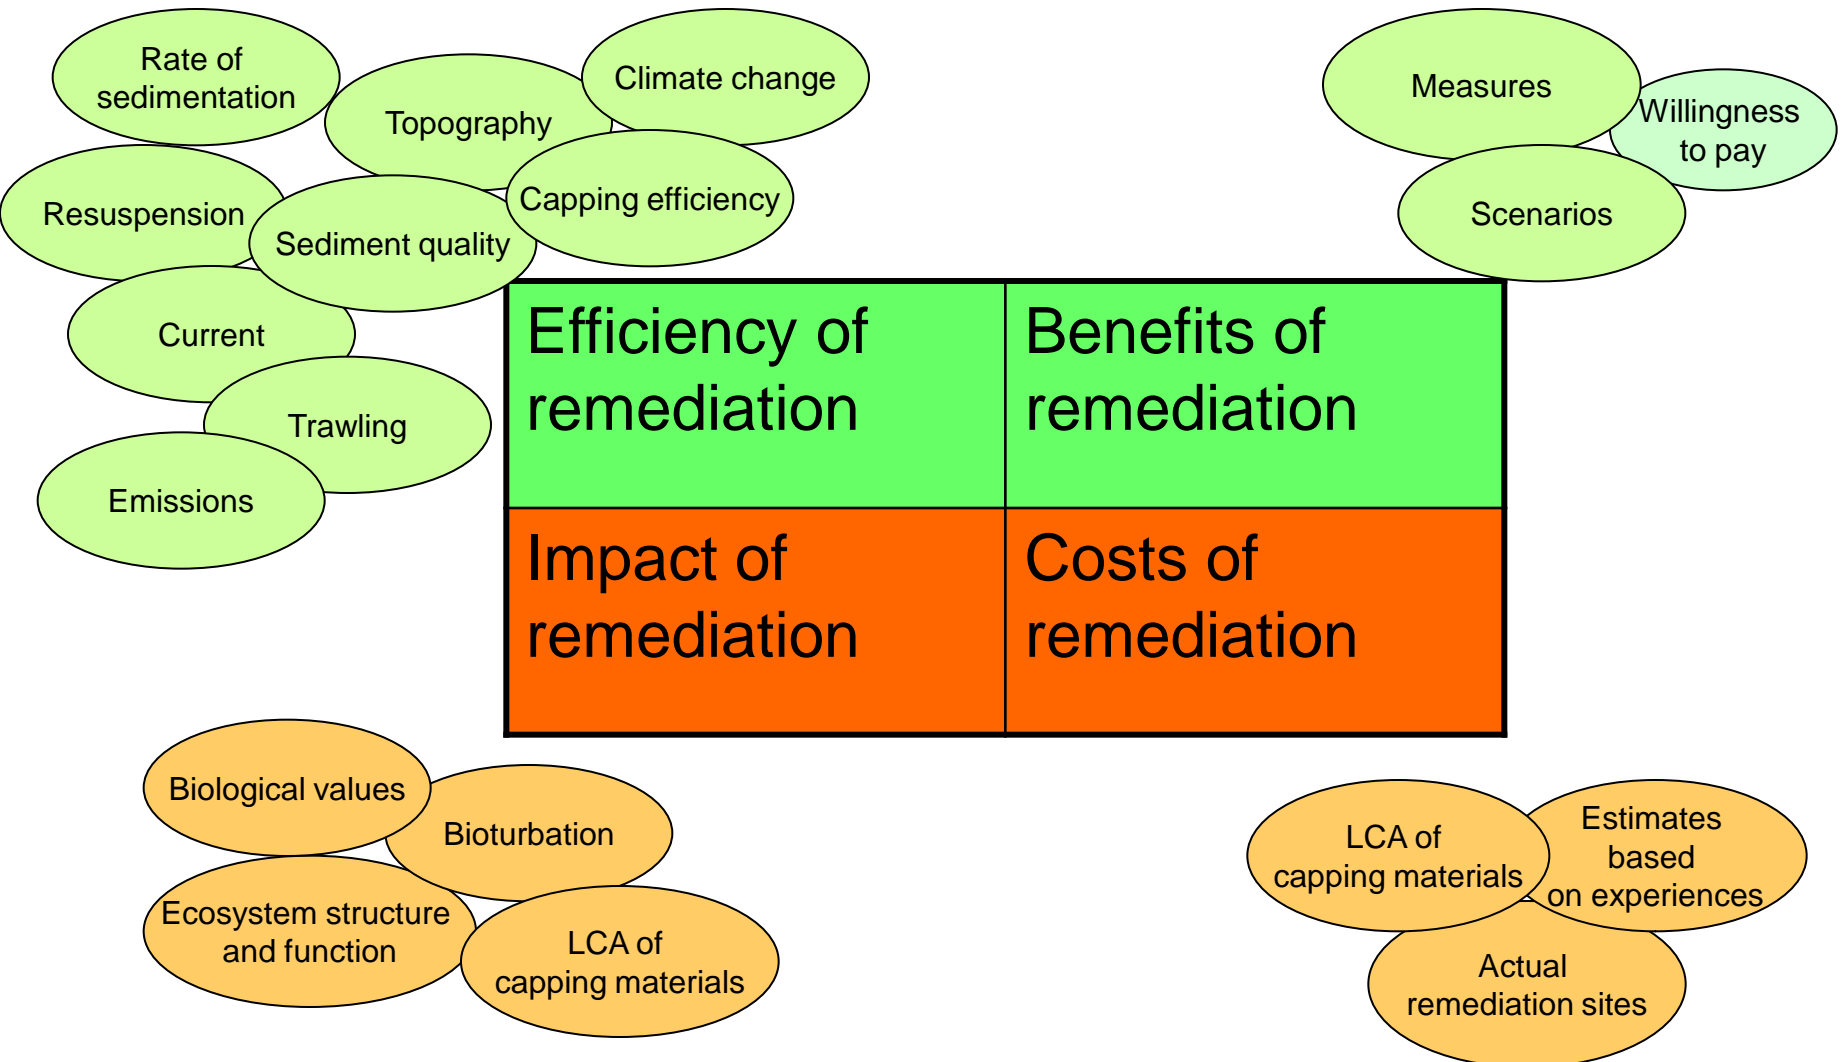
Rate of sedimentation

Topography

Climate change

Resuspension

Sediment quality

Capping efficiency

Current

Trawling

Emissions

Measures

Willingness to pay

Scenarios

| Efficiency of remediation | Benefits of remediation |
|---|---|
| Impact of remediation | Costs of remediation |

Biological values

Bioturbation

Ecosystem structure and function

LCA of capping materials

LCA of capping materials

Estimates based on experiences

Actual remediation sites